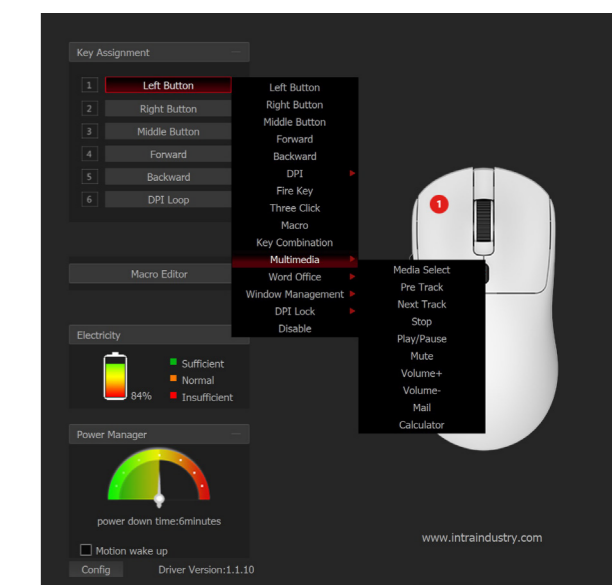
Key Assignment

1 Left Button
2 Right Button
3 Middle Button
4 Forward
5 Backward
6 DPI Loop

Left Button
Right Button
Middle Button
Forward
Backward
DPI
Fire Key
Three Click
Macro
Key Combination
Multimedia
Word Office
Window Management
DPI Lock
Disable

Media Select
Pre Track
Next Track
Stop
Play/Pause
Mute
Volume+
Volume-
Mail
Calculator

Macro Editor

Electricity

84%

Sufficient
Normal
Insufficient

Power Manager

power down time:6minutes

Motion wake up

Config

Driver Version:1.1.10

1

www.intraindustry.com